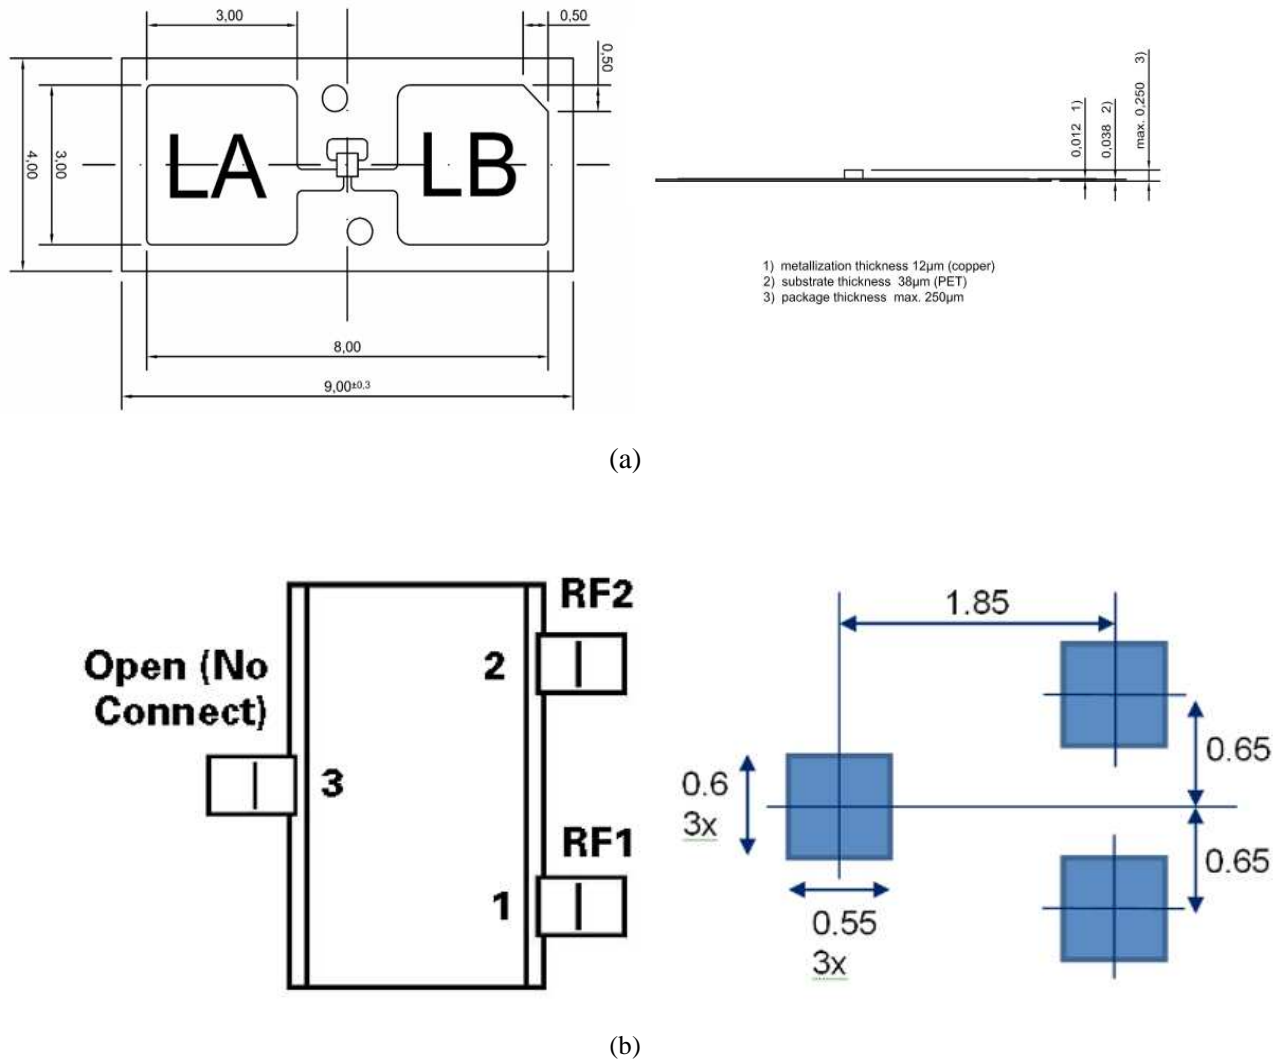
3,00
0,50
0,50
4,00
3,00
LA
LB
8,00
$9,00^{\pm0,3}$

0,012 1)
0,038 2)
max. 0,250 3)

1) metallization thickness 12µm (copper)
2) substrate thickness 38µm (PET)
3) package thickness max. 250µm

(a)

Open (No Connect)
3
RF2
2
RF1
1

1.85
0.65
0.6
3x
0.65
0.55
3x

(b)